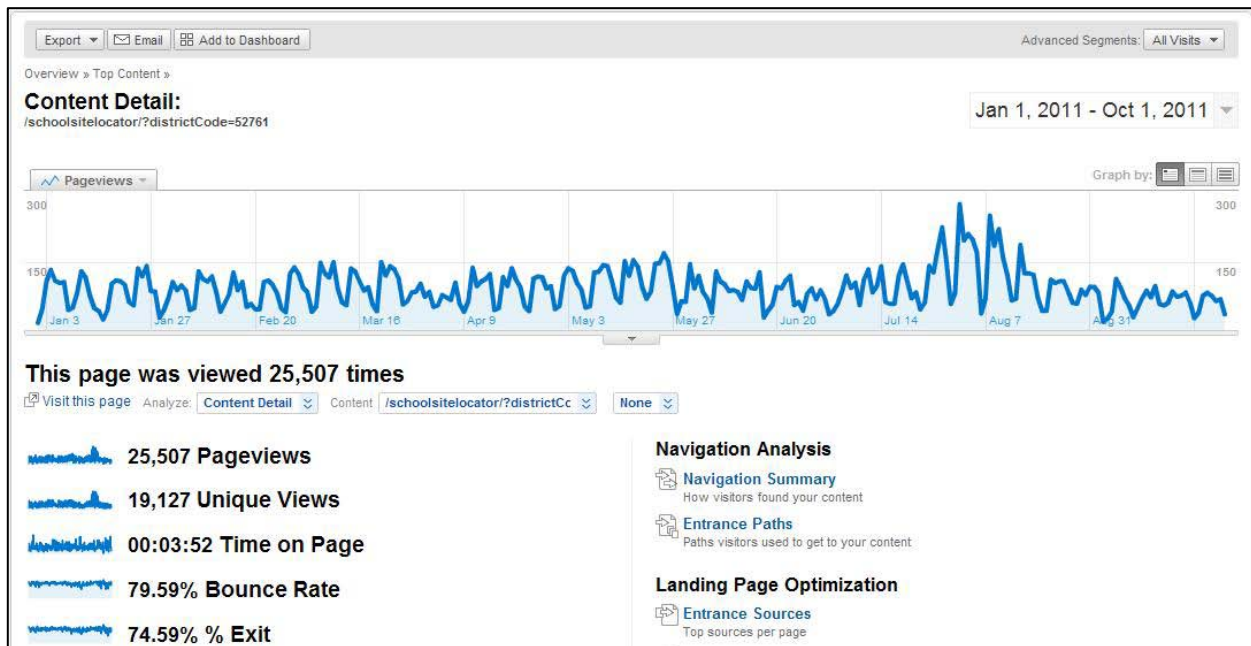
Export ▾ Email Add to Dashboard

Advanced Segments: All Visits ▾

Overview » Top Content »

Content Detail:
/schoolsitelocator/?districtCode=52761

Jan 1, 2011 - Oct 1, 2011

Pageviews

Graph by:

300 300

150 150

Jan 3 Jan 27 Feb 20 Mar 16 Apr 9 May 3 May 27 Jun 20 Jul 14 Aug 7 Aug 31

This page was viewed 25,507 times

Visit this page Analyze: Content Detail Content /schoolsitelocator/?districtCc None

25,507 Pageviews

19,127 Unique Views

00:03:52 Time on Page

79.59% Bounce Rate

74.59% % Exit

Navigation Analysis

Navigation Summary
How visitors found your content

Entrance Paths
Paths visitors used to get to your content

Landing Page Optimization

Entrance Sources
Top sources per page